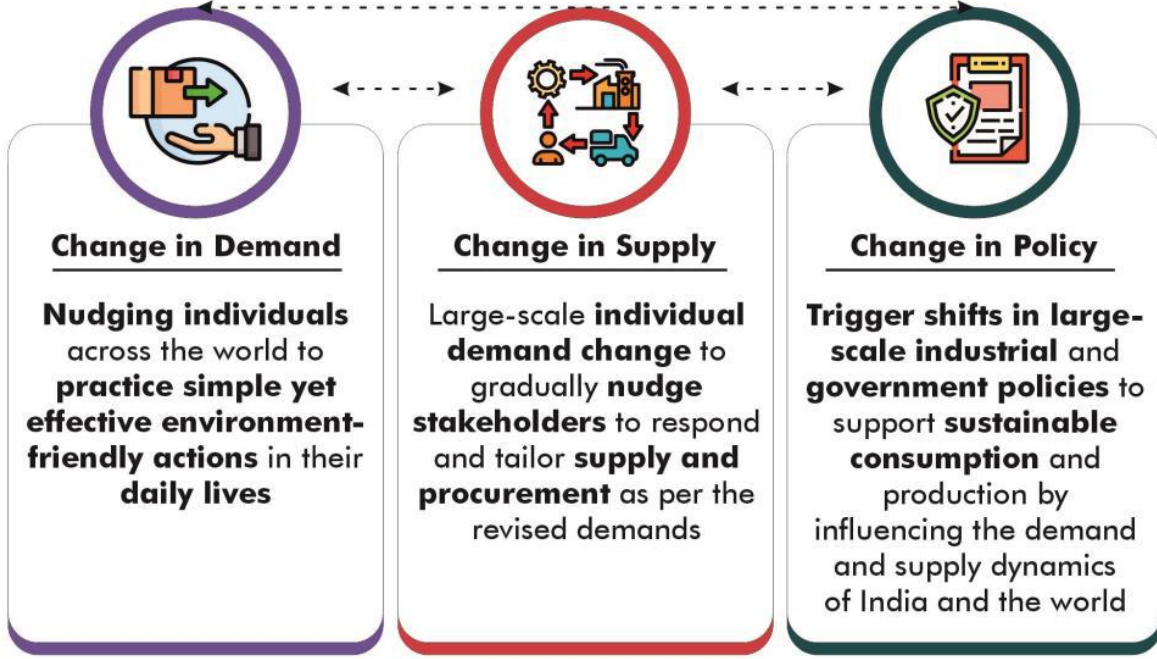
Change in Demand

Nudging individuals across the world to practice simple yet effective environment-friendly actions in their daily lives

Change in Supply

Large-scale individual demand change to gradually nudge stakeholders to respond and tailor supply and procurement as per the revised demands

Change in Policy

Trigger shifts in large-scale industrial and government policies to support sustainable consumption and production by influencing the demand and supply dynamics of India and the world